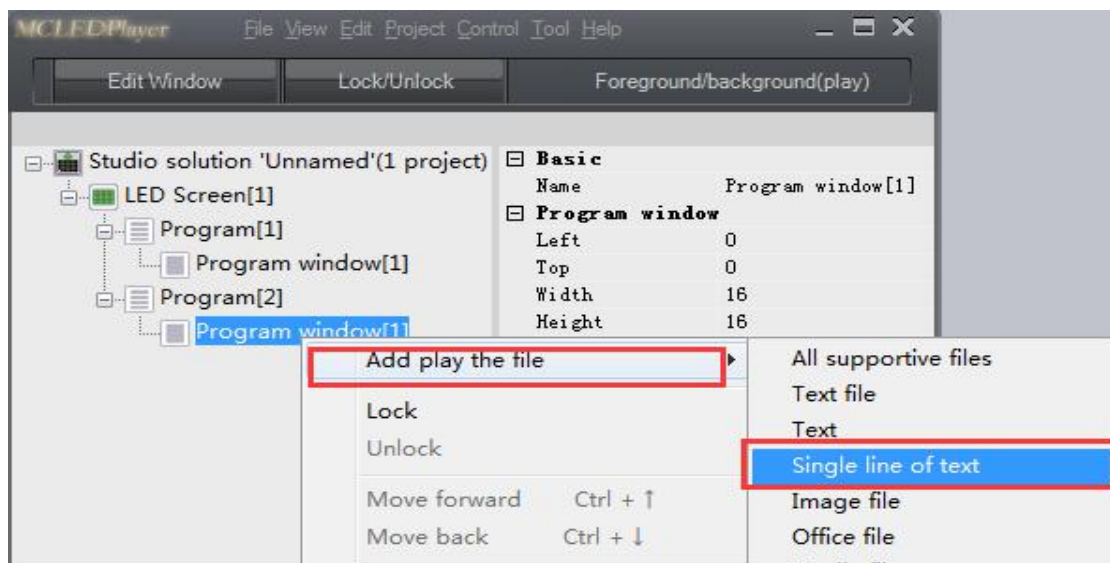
MCLEDPlayer File View Edit Project Control Tool Help

Edit Window | Lock/Unlock | Foreground/background(play)

Studio solution 'Unnamed'(1 project)
LED Screen[1]
Program[1]
Program window[1]
Program[2]
Program window[1]

| Basic | |
|---|---|
| Name | Program window[1] |
| Program window | |
| Left | 0 |
| Top | 0 |
| Width | 16 |
| Height | 16 |

Add play the file
Lock
Unlock
Move forward Ctrl + ↑
Move back Ctrl + ↓

All supportive files
Text file
Text
Single line of text
Image file
Office file